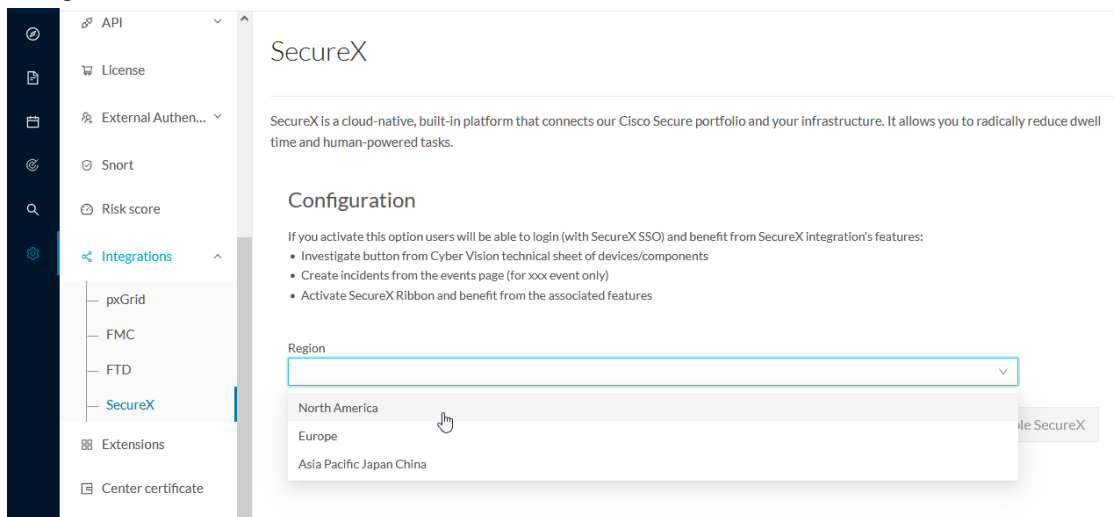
API

License

External Authen...

Snort

Risk score

Integrations

pxGrid

FMC

FTD

SecureX

Extensions

Center certificate

SecureX

SecureX is a cloud-native, built-in platform that connects our Cisco Secure portfolio and your infrastructure. It allows you to radically reduce dwell time and human-powered tasks.

Configuration

If you activate this option users will be able to login (with SecureX SSO) and benefit from SecureX integration's features:
• Investigate button from Cyber Vision technical sheet of devices/components
• Create incidents from the events page (for xxx event only)
• Activate SecureX Ribbon and benefit from the associated features

Region

North America

Europe

Asia Pacific Japan China

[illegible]le SecureX